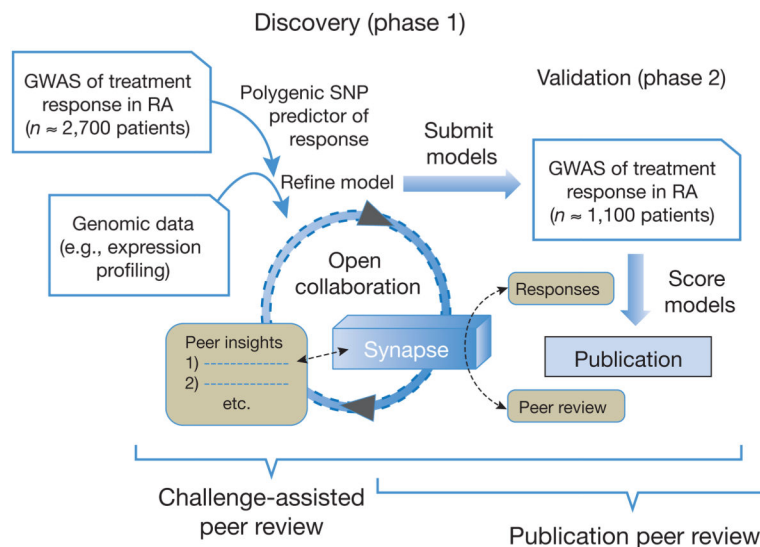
Discovery (phase 1)

GWAS of treatment response in RA ($n \approx 2{,}700$ patients)

Polygenic SNP predictor of response

Validation (phase 2)

Submit models

Refine model

GWAS of treatment response in RA ($n \approx 1{,}100$ patients)

Genomic data (e.g., expression profiling)

Open collaboration

Score models

Responses

Peer insights
1)
2)
etc.

Synapse

Publication

Peer review

Challenge-assisted peer review

Publication peer review